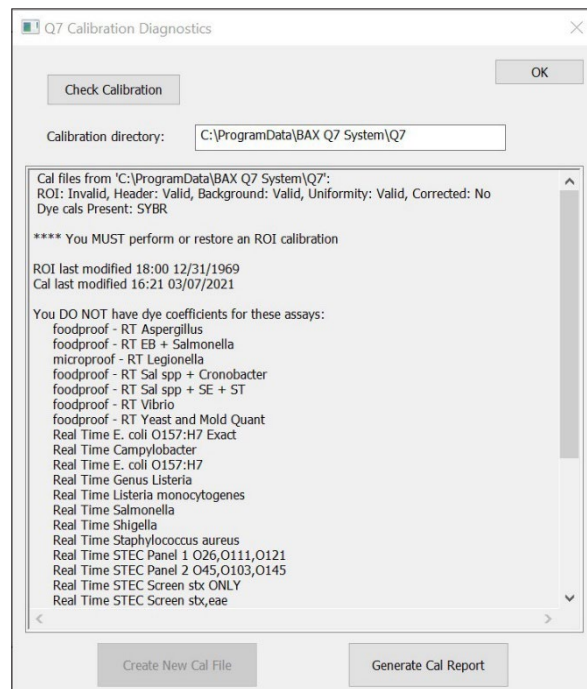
Q7 Calibration Diagnostics

OK

Check Calibration

Calibration directory: C:\ProgramData\BAX Q7 System\Q7

Cal files from 'C:\ProgramData\BAX Q7 System\Q7':
ROI: Invalid, Header: Valid, Background: Valid, Uniformity: Valid, Corrected: No
Dye cals Present: SYBR

**** You MUST perform or restore an ROI calibration

ROI last modified 18:00 12/31/1969
Cal last modified 16:21 03/07/2021

You DO NOT have dye coefficients for these assays:
foodproof - RT Aspergillus
foodproof - RT EB + Salmonella
microproof - RT Legionella
foodproof - RT Sal spp + Cronobacter
foodproof - RT Sal spp + SE + ST
foodproof - RT Vibrio
foodproof - RT Yeast and Mold Quant
Real Time E. coli O157:H7 Exact
Real Time Campylobacter
Real Time E. coli O157:H7
Real Time Genus Listeria
Real Time Listeria monocytogenes
Real Time Salmonella
Real Time Shigella
Real Time Staphylococcus aureus
Real Time STEC Panel 1 O26,O111,O121
Real Time STEC Panel 2 O45,O103,O145
Real Time STEC Screen stx ONLY
Real Time STEC Screen stx,eae

Create New Cal File

Generate Cal Report